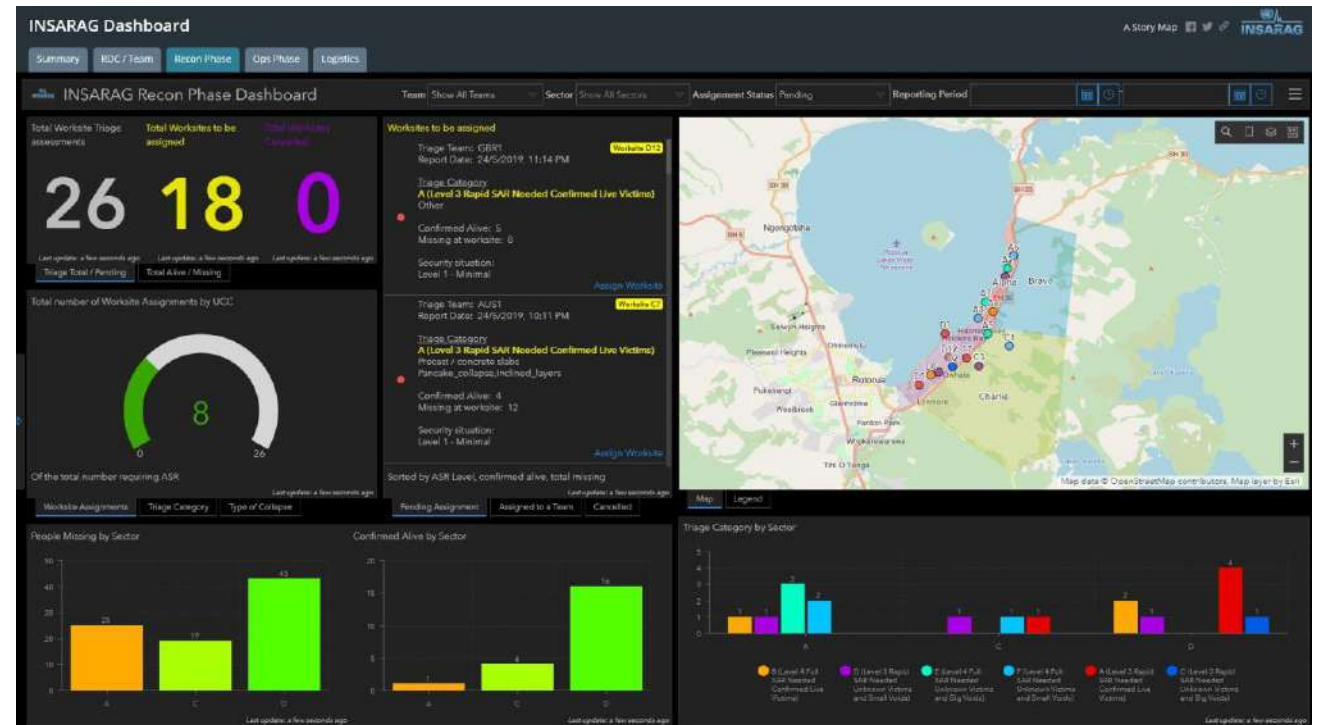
INSARAG Dashboard

A Story Map

INSARAG

Summary | RDC / Team | Recon Phase | Ops Phase | Logistics

INSARAG Recon Phase Dashboard

Team Show All Teams | Sector Show All Sectors | Assignment Status Pending | Reporting Period

Total Worksite Triage assessments
26
Last update: a few seconds ago

Total Worksites to be assigned
18
Last update: a few seconds ago

Total Worksites Cancelled
0
Last update: a few seconds ago

Triage Total / Pending | Total Alive / Missing

Total number of Worksite Assignments by UCC

8

0 26

Of the total number requiring ASR

Last update: a few seconds ago

Worksite Assignments | Triage Category | Type of Collapse

Worksites to be assigned

Triage Team: GBR1
Report Date: 24/5/2019, 11:14 PM
Worksite D12
Triage Category
A (Level 3 Rapid SAR Needed Confirmed Live Victims)
Other
Confirmed Alive: 5
Missing at worksite: 0
Security situation:
Level 1 - Minimal
Assign Worksite

Triage Team: AUS1
Report Date: 24/5/2019, 10:11 PM
Worksite C7
Triage Category
A (Level 3 Rapid SAR Needed Confirmed Live Victims)
Precast / concrete slabs
Pancake_collapse,inclined_layers
Confirmed Alive: 4
Missing at worksite: 12
Security situation:
Level 1 - Minimal
Assign Worksite

Sorted by ASR Level, confirmed alive, total missing
Last update: a few seconds ago

Pending Assignment | Assigned to a Team | Cancelled

Ngongotaha
Brave
Selwyn Heights
Pleasant Heights
Rotorua
Pukehangi
Westbrook
Glenholme
Fenton Park
Whakarewarewa
Lynmore
Charlie
Tihi O Tonga

Map data © OpenStreetMap contributors, Map layer by Esri

Map | Legend

People Missing by Sector
50 40 30 20 10 0
25 19 43
A C D
Last update: a few seconds ago

Confirmed Alive by Sector
20 15 10 5 0
1 4 16
A C D
Last update: a few seconds ago

Triage Category by Sector
7 6 5 4 3 2 1 0
1 1 3 2
1 1 1
2 1 4 1
A C D

B (Level 4 Full SAR Needed Confirmed Live Victims)
D (Level 3 Rapid SAR Needed Unknown Victims and Small Voids)
E (Level 4 Full SAR Needed Unknown Victims and Big Voids)
F (Level 4 Full SAR Needed Unknown Victims and Small Voids)
A (Level 3 Rapid SAR Needed Confirmed Live Victims)
C (Level 3 Rapid SAR Needed Unknown Victims and Big Voids)

Last update: a few seconds ago